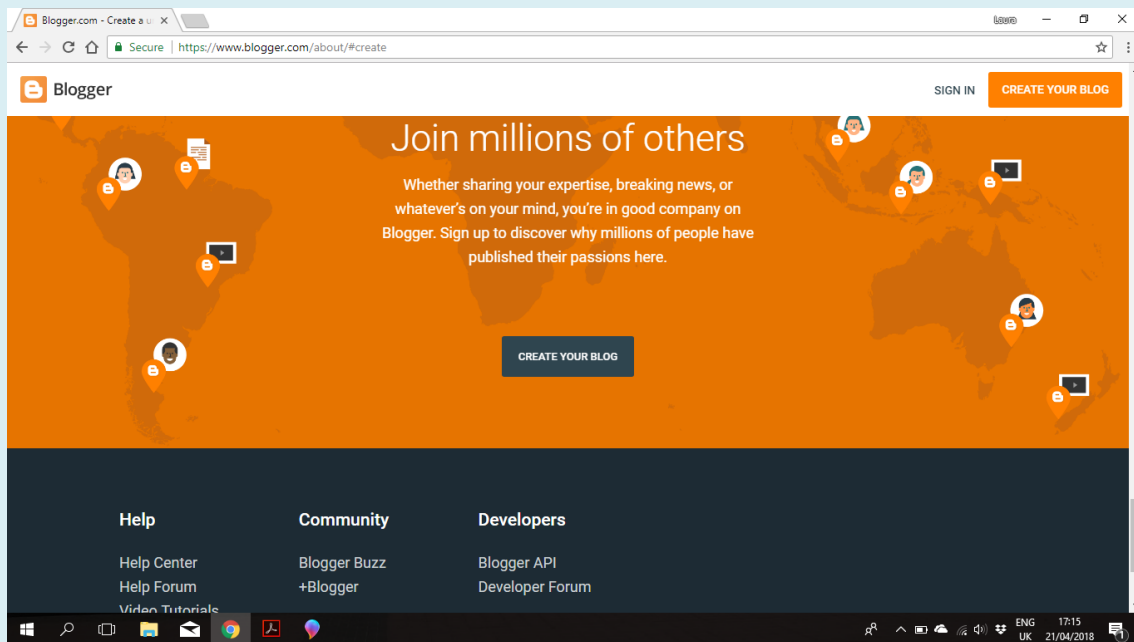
Blogger.com - Create a u ×

Laura

Secure | https://www.blogger.com/about/#create

Blogger

SIGN IN

CREATE YOUR BLOG

Join millions of others

Whether sharing your expertise, breaking news, or whatever's on your mind, you're in good company on Blogger. Sign up to discover why millions of people have published their passions here.

CREATE YOUR BLOG

Help

Help Center

Help Forum

Video Tutorials

Community

Blogger Buzz

+Blogger

Developers

Blogger API

Developer Forum

ENG UK

17:15 21/04/2018